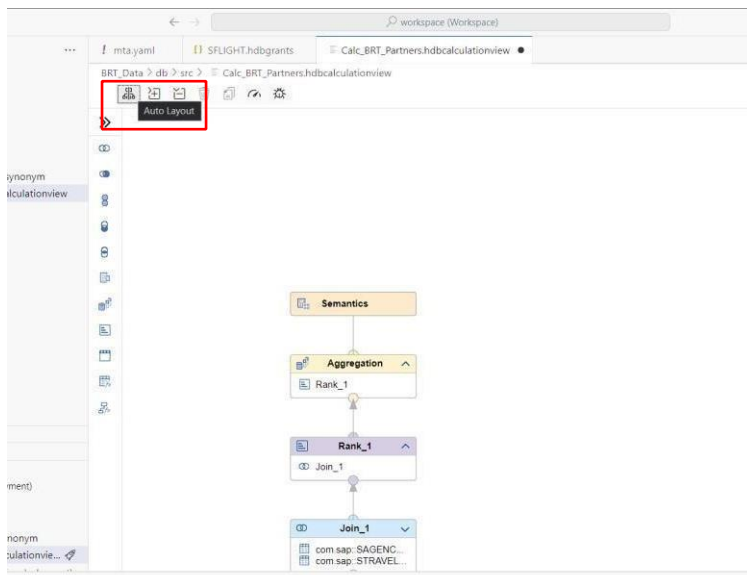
workspace (Workspace)

...

! mta.yaml

{} SFLIGHT.hdbgrants

Calc_BRT_Partners.hdbcalculationview ●

BRT_Data > db > src > Calc_BRT_Partners.hdbcalculationview

Auto Layout

synonym
alculationview

ment)

nonym
culationvie...

Semantics

Aggregation

Rank_1

Rank_1

Join_1

Join_1

com.sap::SAGENC...
com.sap::STRAVEL...